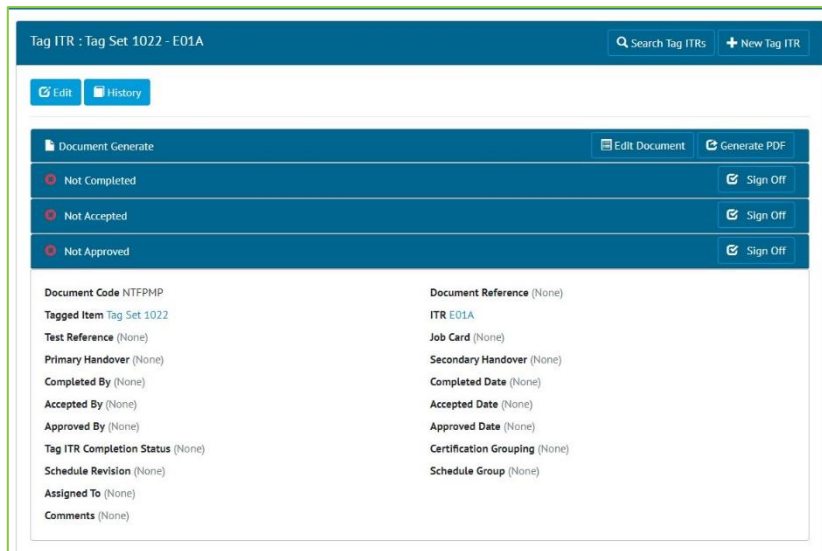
Tag ITR : Tag Set 1022 - E01A

Search Tag ITRs

New Tag ITR

Edit

History

Document Generate

Edit Document

Generate PDF

Not Completed

Sign Off

Not Accepted

Sign Off

Not Approved

Sign Off

Document Code NTFPMP

Document Reference (None)

Tagged Item Tag Set 1022

ITR E01A

Test Reference (None)

Job Card (None)

Primary Handover (None)

Secondary Handover (None)

Completed By (None)

Completed Date (None)

Accepted By (None)

Accepted Date (None)

Approved By (None)

Approved Date (None)

Tag ITR Completion Status (None)

Certification Grouping (None)

Schedule Revision (None)

Schedule Group (None)

Assigned To (None)

Comments (None)